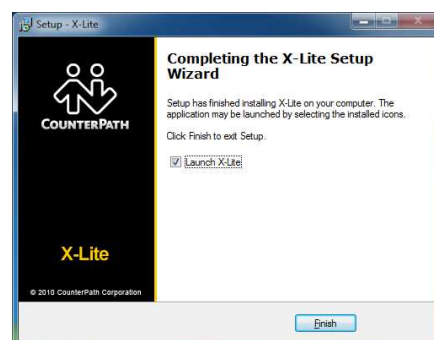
Setup - X-Lite

COUNTERPATH

X-Lite

© 2010 CounterPath Corporation

Completing the X-Lite Setup Wizard

Setup has finished installing X-Lite on your computer. The application may be launched by selecting the installed icons.

Click Finish to exit Setup.

Launch X-Lite

Finish